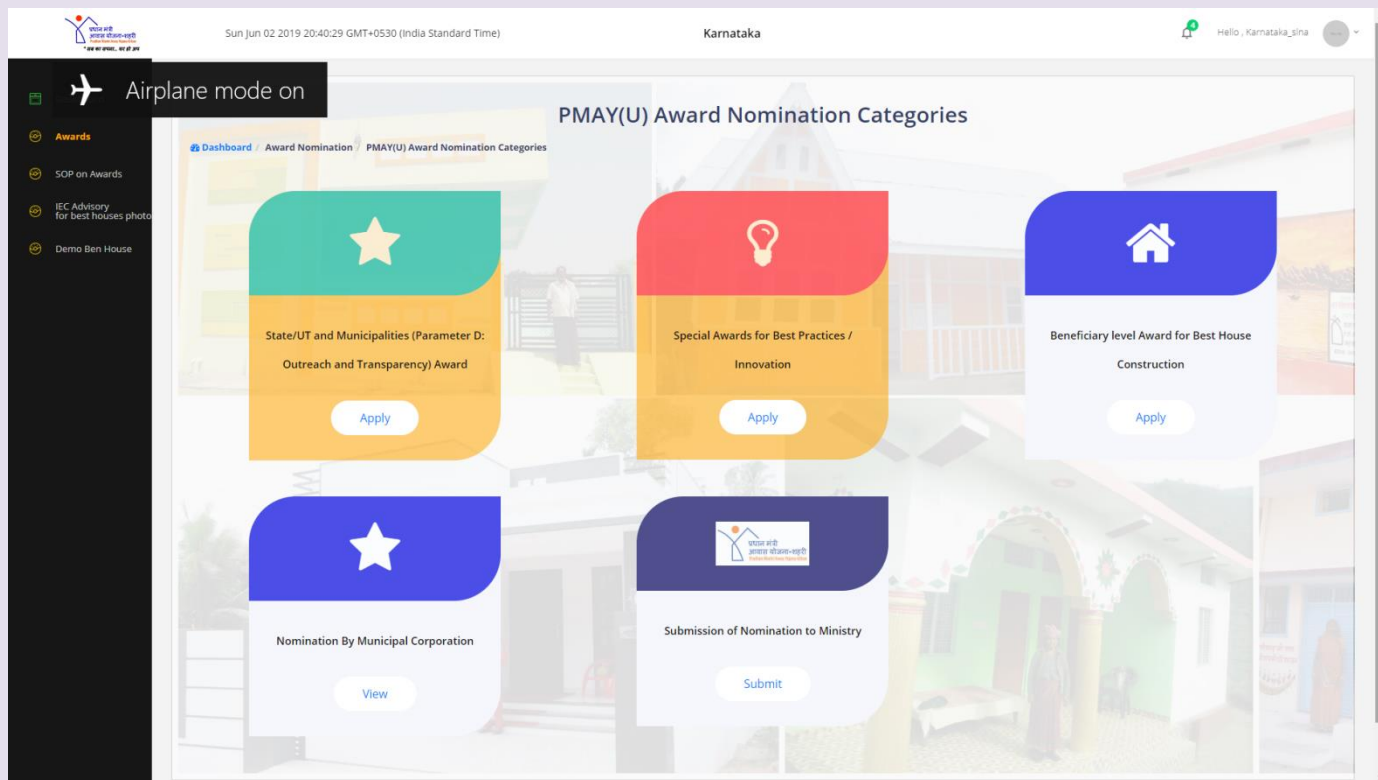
प्रधान मंत्री आवास योजना-शहरी

Sun Jun 02 2019 20:40:29 GMT+0530 (India Standard Time)

Karnataka

4

Hello , Karnataka_sina

Airplane mode on

Awards

SOP on Awards

IEC Advisory for best houses photo

Demo Ben House

PMAY(U) Award Nomination Categories

Dashboard / Award Nomination / PMAY(U) Award Nomination Categories

State/UT and Municipalities (Parameter D: Outreach and Transparency) Award

Apply

Special Awards for Best Practices / Innovation

Apply

Beneficiary level Award for Best House Construction

Apply

Nomination By Municipal Corporation

View

प्रधान मंत्री आवास योजना-शहरी

Submission of Nomination to Ministry

Submit